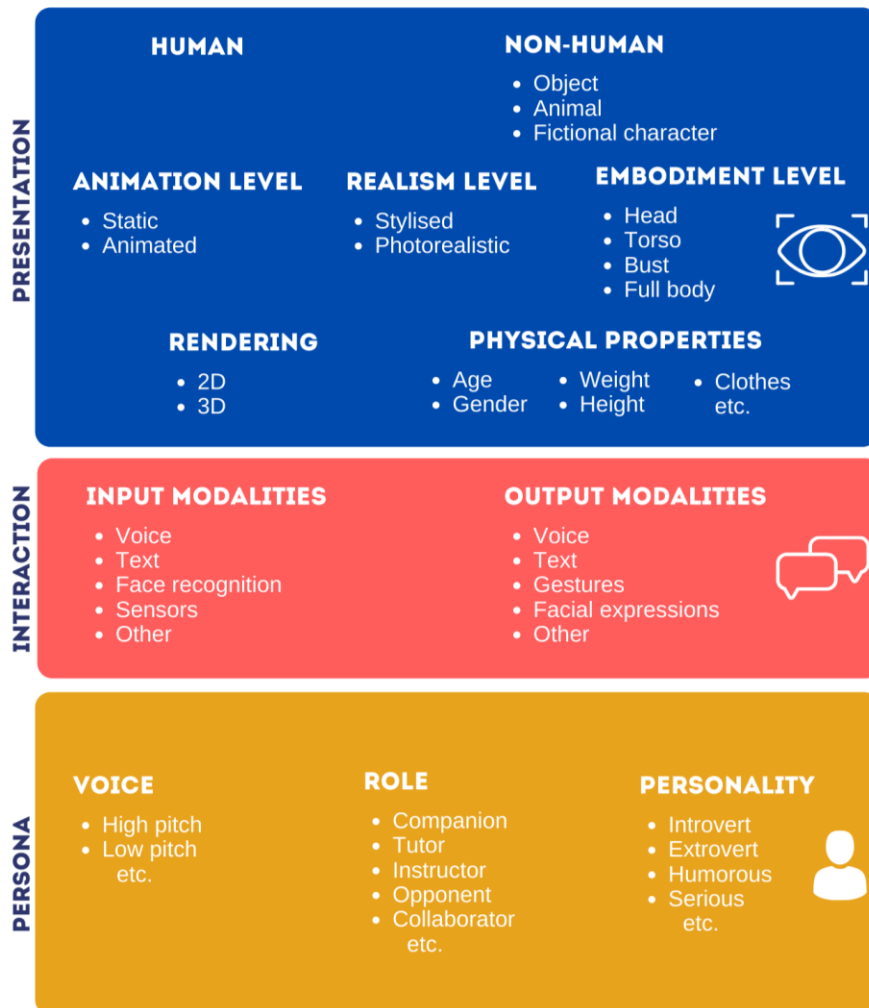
PRESENTATION

HUMAN

NON-HUMAN
- Object
- Animal
- Fictional character

ANIMATION LEVEL
- Static
- Animated

REALISM LEVEL
- Stylised
- Photorealistic

EMBODIMENT LEVEL
- Head
- Torso
- Bust
- Full body

RENDERING
- 2D
- 3D

PHYSICAL PROPERTIES
- Age
- Gender
- Weight
- Height
- Clothes etc.

INTERACTION

INPUT MODALITIES
- Voice
- Text
- Face recognition
- Sensors
- Other

OUTPUT MODALITIES
- Voice
- Text
- Gestures
- Facial expressions
- Other

PERSONA

VOICE
- High pitch
- Low pitch etc.

ROLE
- Companion
- Tutor
- Instructor
- Opponent
- Collaborator etc.

PERSONALITY
- Introvert
- Extrovert
- Humorous
- Serious etc.